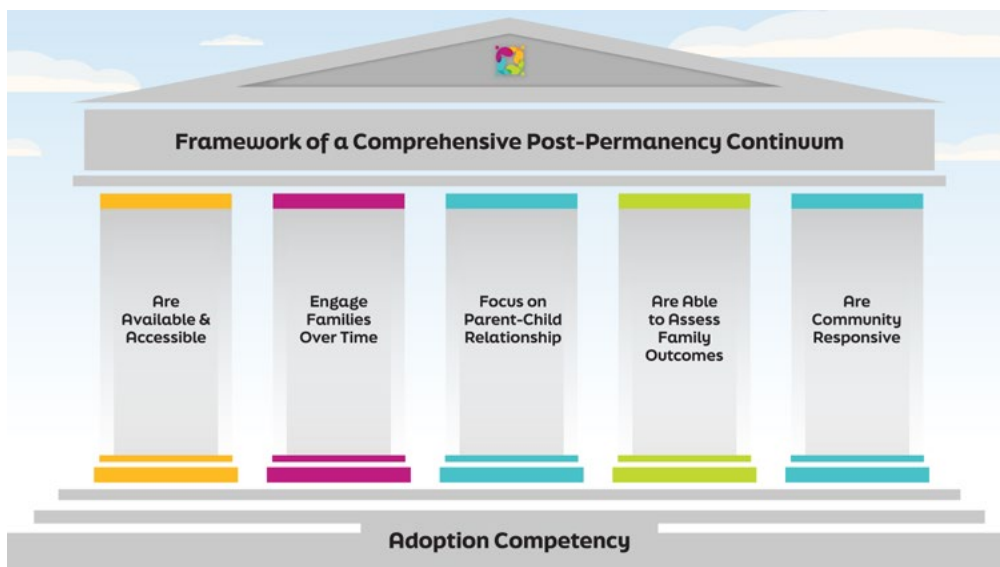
Framework of a Comprehensive Post-Permanency Continuum

Are Available & Accessible

Engage Families Over Time

Focus on Parent-Child Relationship

Are Able to Assess Family Outcomes

Are Community Responsive

Adoption Competency